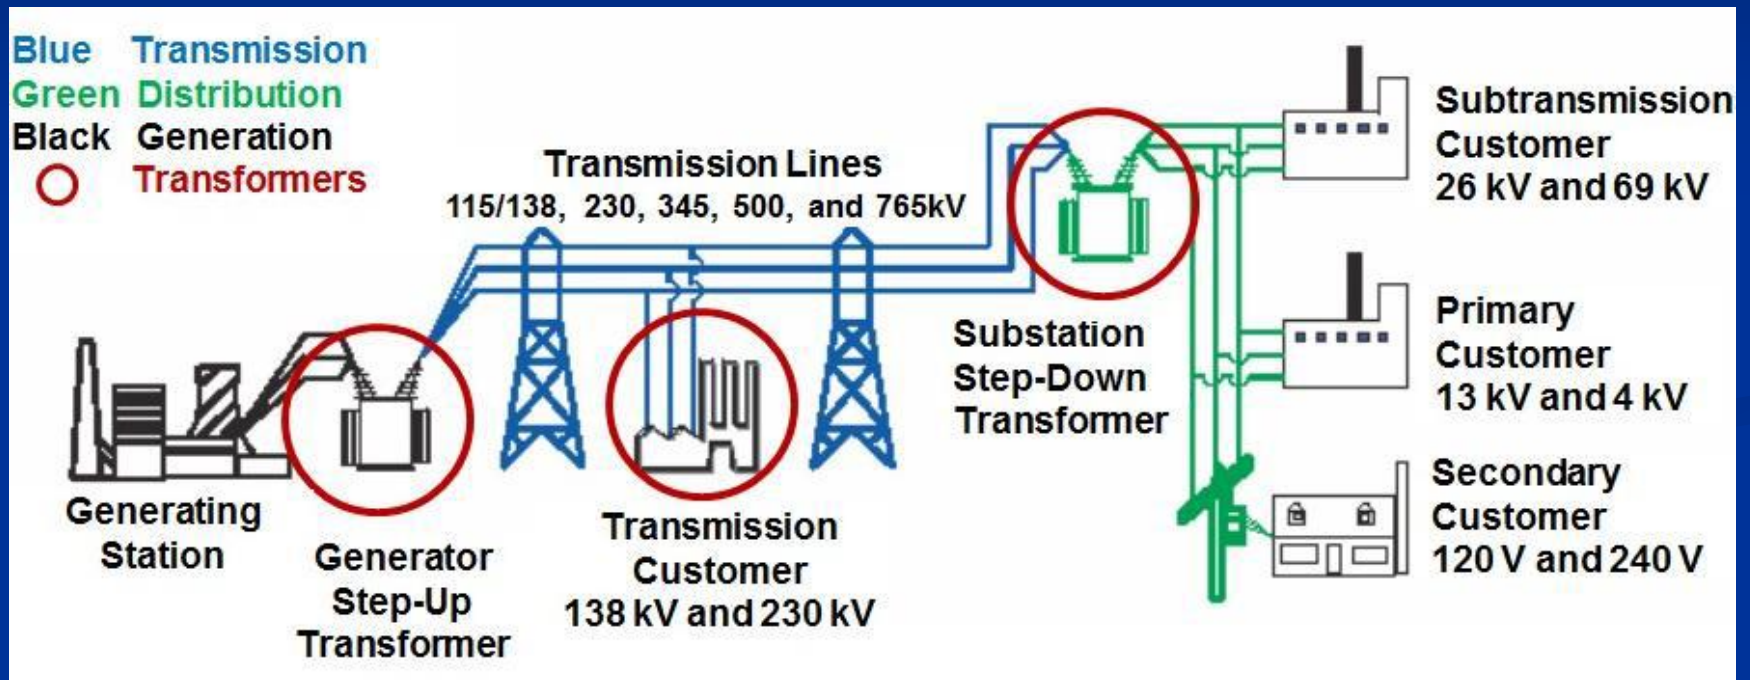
Blue Transmission
Green Distribution
Black Generation
Transformers

Transmission Lines
115/138, 230, 345, 500, and 765kV

Subtransmission Customer
26 kV and 69 kV

Primary Customer
13 kV and 4 kV

Secondary Customer
120 V and 240 V

Substation Step-Down Transformer

Generating Station

Generator Step-Up Transformer

Transmission Customer
138 kV and 230 kV